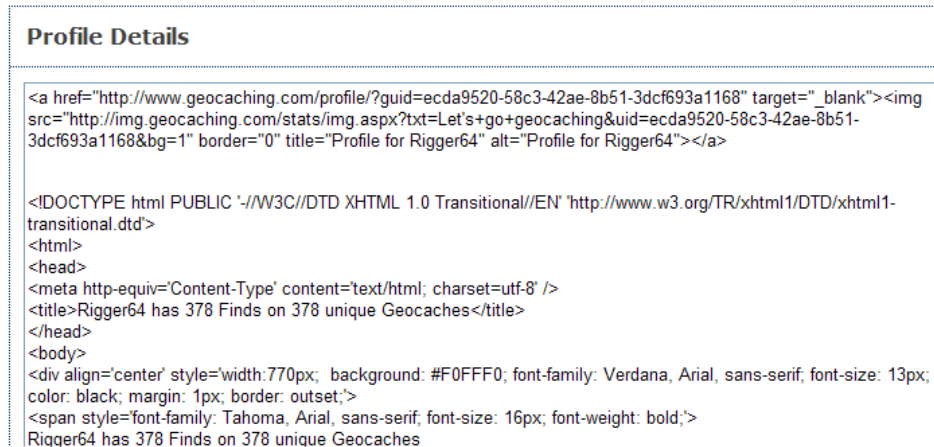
Profile Details

<a href="http://www.geocaching.com/profile/?guid=ecda9520-58c3-42ae-8b51-3dcf693a1168" target="_blank"><img src="http://img.geocaching.com/stats/img.aspx?txt=Let's+go+geocaching&uid=ecda9520-58c3-42ae-8b51-3dcf693a1168&bg=1" border="0" title="Profile for Rigger64" alt="Profile for Rigger64"></a>

<!DOCTYPE html PUBLIC '-//W3C//DTD XHTML 1.0 Transitional//EN' 'http://www.w3.org/TR/xhtml1/DTD/xhtml1-transitional.dtd'>
<html>
<head>
<meta http-equiv='Content-Type' content='text/html; charset=utf-8' />
<title>Rigger64 has 378 Finds on 378 unique Geocaches</title>
</head>
<body>
<div align='center' style='width:770px; background: #F0FFF0; font-family: Verdana, Arial, sans-serif; font-size: 13px; color: black; margin: 1px; border: outset;'>
<span style='font-family: Tahoma, Arial, sans-serif; font-size: 16px; font-weight: bold;'>
Rigger64 has 378 Finds on 378 unique Geocaches